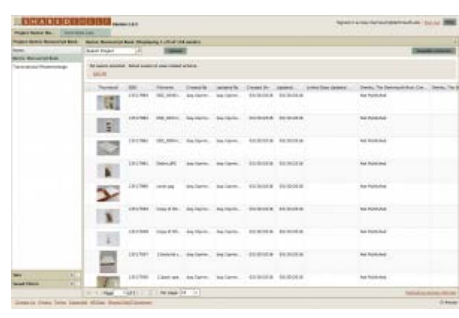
SHARED SHELF Version 1.0.3

Project Name: Ba... | Saved Views Lists

Project Name: Bancroft Rare Book (Displaying 1-15 of 154 assets)

Views

Bancroft Rare Book

Transnational Photomontage

Select Project | Upload

No assets selected. Select assets to see related actions.

Add All

| Thumbnail | SSID | Filename | Created By | Updated By | Created On | Updated | Online Date Updated | Stanley, The Dartmouth Book Co... | Stanley, The... |
|---|---|---|---|---|---|---|---|---|---|
| | 13717983 | IMG_0094... | Amy Garmin... | Amy Garmin... | 03/30/2016 | 03/30/2016 | | Not Published | |
| | 13717984 | IMG_0095... | Amy Garmin... | Amy Garmin... | 03/30/2016 | 03/30/2016 | | Not Published | |
| | 13717985 | IMG_0096... | Amy Garmin... | Amy Garmin... | 03/30/2016 | 03/30/2016 | | Not Published | |
| | 13717986 | Slides.JPG | Amy Garmin... | Amy Garmin... | 03/30/2016 | 03/30/2016 | | Not Published | |
| | 13717988 | cover.jpg | Amy Garmin... | Amy Garmin... | 03/30/2016 | 03/30/2016 | | Not Published | |
| | 13717989 | Copy of IM... | Amy Garmin... | Amy Garmin... | 03/30/2016 | 03/30/2016 | | Not Published | |
| | 13717990 | Copy of IM... | Amy Garmin... | Amy Garmin... | 03/30/2016 | 03/30/2016 | | Not Published | |
| | 13717991 | Clarkville... | Amy Garmin... | Amy Garmin... | 03/30/2016 | 03/30/2016 | | Not Published | |
| | 13717993 | Z.book.use... | Amy Garmin... | Amy Garmin... | 03/30/2016 | 03/30/2016 | | Not Published | |

Sets

Saved Filters

Page 1 of 11 | Per Page 15

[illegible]

Contact Us | Privacy | Terms | Copyright | ARTstor | Shared Shelf Commons

ARTstor